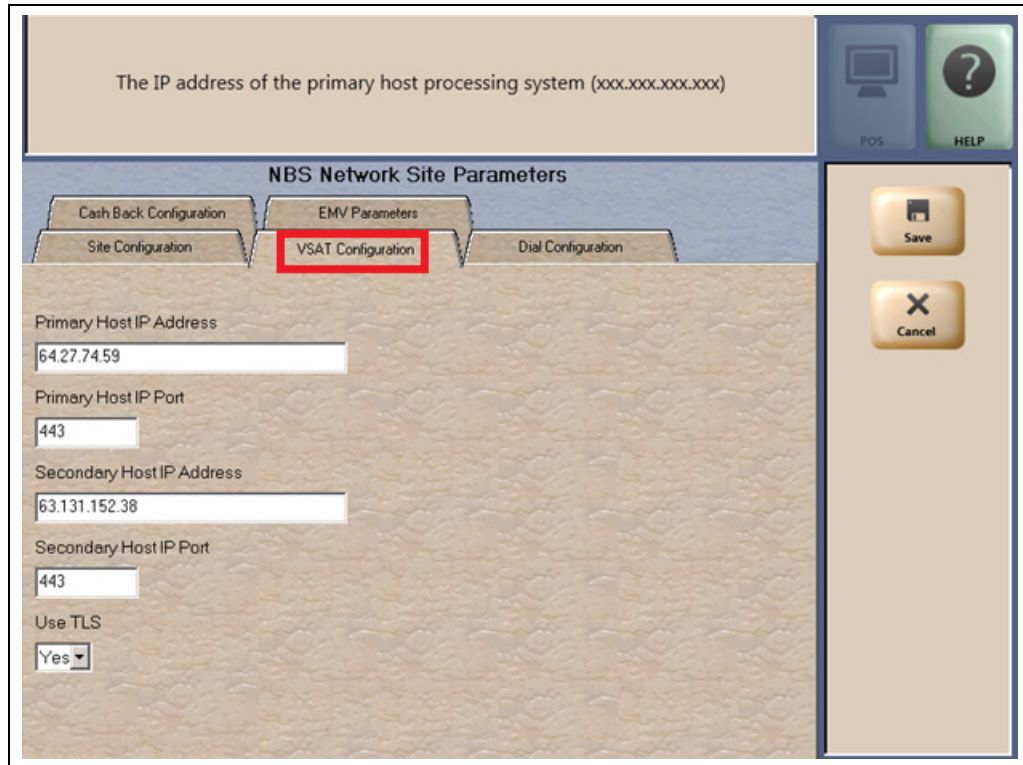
The IP address of the primary host processing system (xxx.xxx.xxx.xxx)

POS

HELP

NBS Network Site Parameters

Cash Back Configuration

EMV Parameters

Site Configuration

VSAT Configuration

Dial Configuration

Save

Cancel

Primary Host IP Address

64.27.74.59

Primary Host IP Port

443

Secondary Host IP Address

63.131.152.38

Secondary Host IP Port

443

Use TLS

Yes